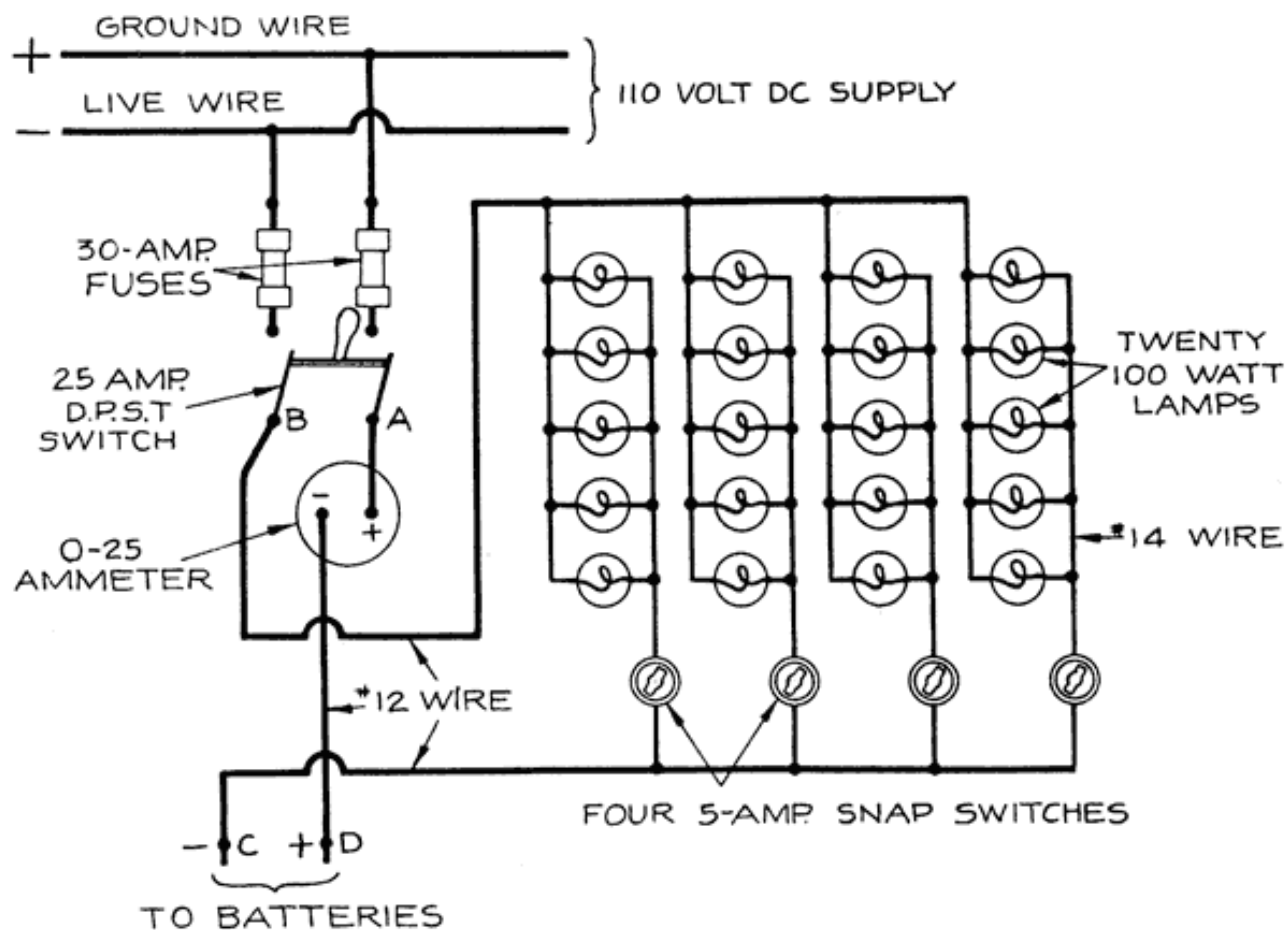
+ GROUND WIRE

− LIVE WIRE

110 VOLT DC SUPPLY

30-AMP. FUSES

25 AMP. D.P.S.T SWITCH

B

A

−

+

0-25 AMMETER

TWENTY 100 WATT LAMPS

#14 WIRE

#12 WIRE

FOUR 5-AMP. SNAP SWITCHES

− C

+ D

TO BATTERIES